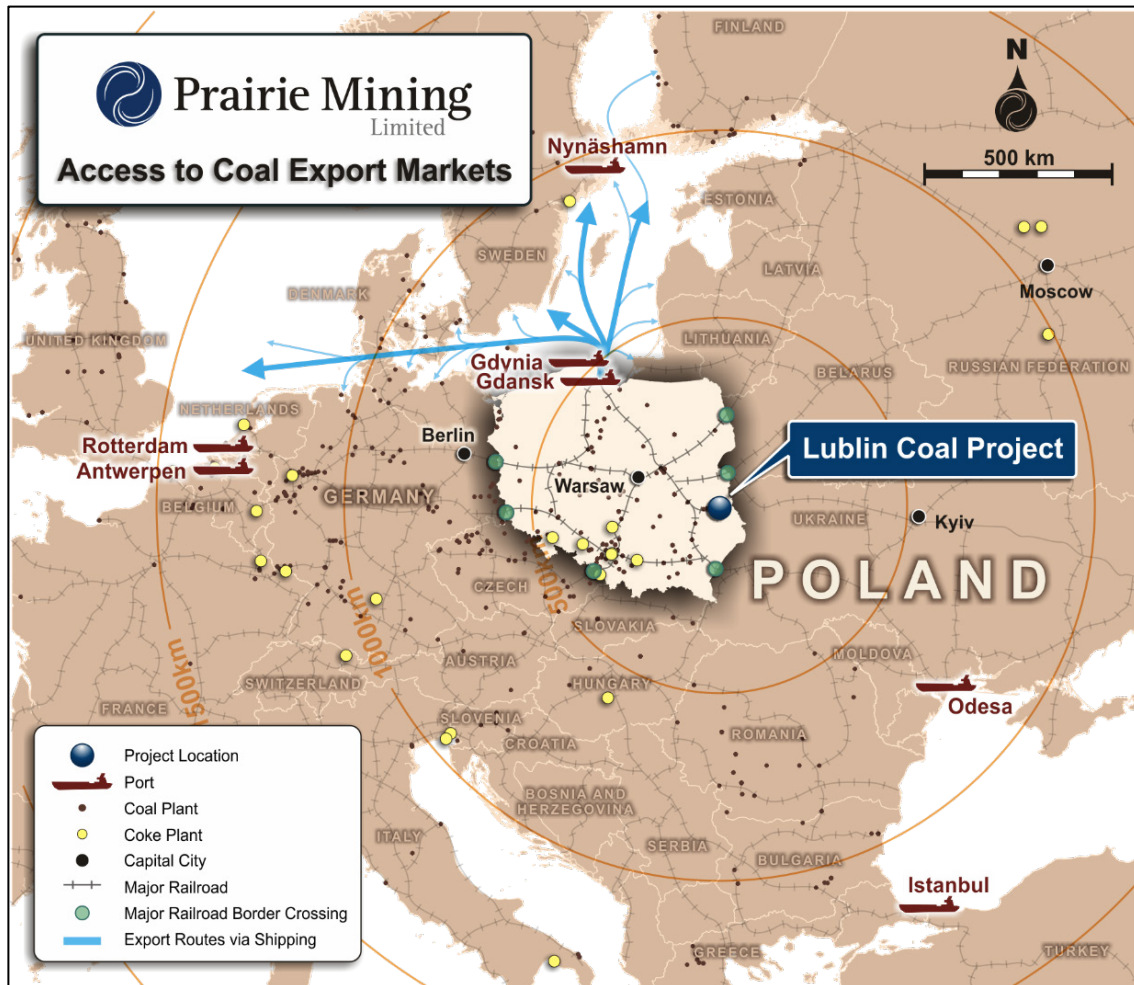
Prairie Mining Limited

Access to Coal Export Markets

N

500 km

FINLAND

Nynäshamn

ESTONIA

SWEDEN

LATVIA

Moscow

DENMARK

LITHUANIA

UNITED KINGDOM

RUSSIAN FEDERATION

Gdynia

Gdansk

BELARUS

NETHERLANDS

Rotterdam

Antwerpen

Berlin

Lublin Coal Project

Warsaw

GERMANY

BELGIUM

UKRAINE

Kyiv

POLAND

CZECH

500km

1000km

1500km

SLOVAKIA

AUSTRIA

MOLDOVA

SWITZERLAND

HUNGARY

FRANCE

Odesa

SLOVENIA

ROMANIA

CROATIA

BOSNIA AND HERZEGOVINA

SERBIA

ITALY

BULGARIA

Istanbul

GREECE

TURKEY

Project Location
Port
Coal Plant
Coke Plant
Capital City
Major Railroad
Major Railroad Border Crossing
Export Routes via Shipping